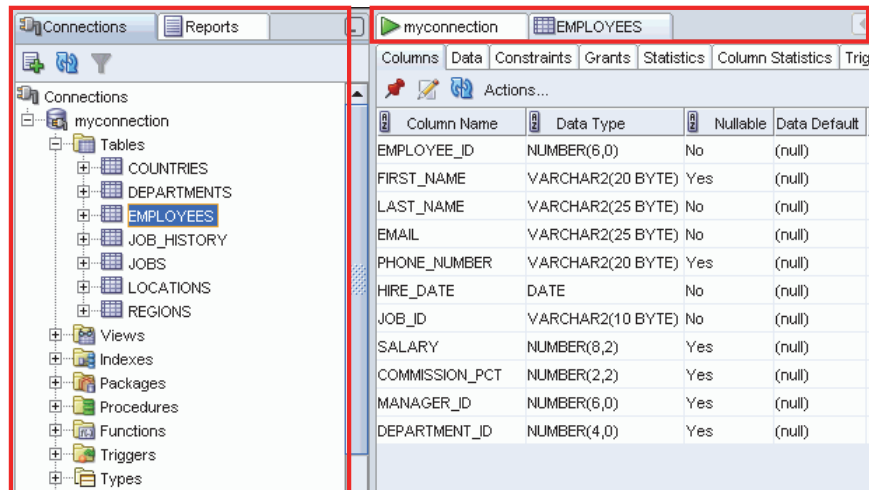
Connections | Reports

Connections
myconnection
Tables
COUNTRIES
DEPARTMENTS
EMPLOYEES
JOB_HISTORY
JOBS
LOCATIONS
REGIONS
Views
Indexes
Packages
Procedures
Functions
Triggers
Types

myconnection | EMPLOYEES

Columns | Data | Constraints | Grants | Statistics | Column Statistics | Trig

Actions...

| Column Name | Data Type | Nullable | Data Default |
|---|---|---|---|
| EMPLOYEE_ID | NUMBER(6,0) | No | (null) |
| FIRST_NAME | VARCHAR2(20 BYTE) | Yes | (null) |
| LAST_NAME | VARCHAR2(25 BYTE) | No | (null) |
| EMAIL | VARCHAR2(25 BYTE) | No | (null) |
| PHONE_NUMBER | VARCHAR2(20 BYTE) | Yes | (null) |
| HIRE_DATE | DATE | No | (null) |
| JOB_ID | VARCHAR2(10 BYTE) | No | (null) |
| SALARY | NUMBER(8,2) | Yes | (null) |
| COMMISSION_PCT | NUMBER(2,2) | Yes | (null) |
| MANAGER_ID | NUMBER(6,0) | Yes | (null) |
| DEPARTMENT_ID | NUMBER(4,0) | Yes | (null) |